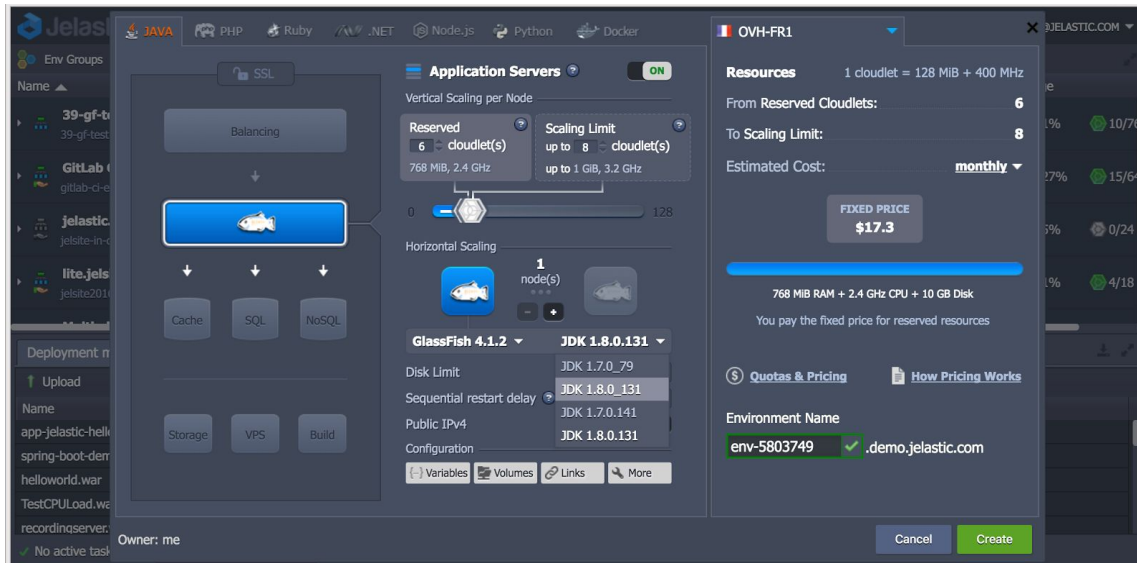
Jelast

Env Groups

Name ▲

39-gf-t
39-gf-test

GitLab
gitlab-ci-e

jelastic.
jelsite-in-

lite.jels
jelsite201

Deployment m

Upload

Name

app-jelastic-hell

spring-boot-dem

helloworld.war

TestCPULoad.wa

recordingserver.

No active task

JAVA PHP Ruby .NET Node.js Python Docker

SSL

Balancing

Cache SQL NoSQL

Storage VPS Build

Application Servers ON

Vertical Scaling per Node

Reserved 6 cloudlet(s) 768 MiB, 2.4 GHz

Scaling Limit up to 8 cloudlet(s) up to 1 GiB, 3.2 GHz

0 128

Horizontal Scaling

1 node(s)

GlassFish 4.1.2 ▾ JDK 1.8.0.131 ▾

Disk Limit

Sequential restart delay

Public IPv4

Configuration

JDK 1.7.0_79
JDK 1.8.0_131
JDK 1.7.0.141
JDK 1.8.0.131

Variables Volumes Links More

Owner: me

OVH-FR1

Resources 1 cloudlet = 128 MiB + 400 MHz

From Reserved Cloudlets: 6

To Scaling Limit: 8

Estimated Cost: monthly ▾

FIXED PRICE
$17.3

768 MiB RAM + 2.4 GHz CPU + 10 GB Disk

You pay the fixed price for reserved resources

Quotas & Pricing How Pricing Works

Environment Name

env-5803749 .demo.jelastic.com

Cancel Create

@JELASTIC.COM ▾

1% 10/76
27% 15/64
5% 0/24
1% 4/18